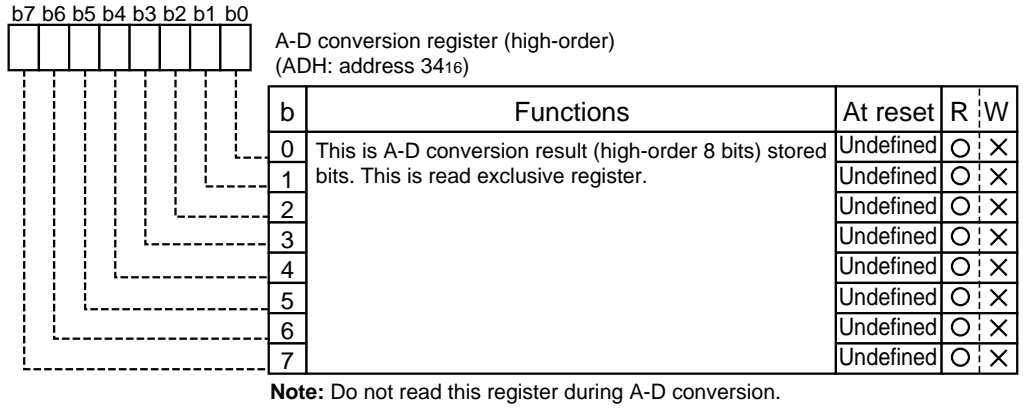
b7 b6 b5 b4 b3 b2 b1 b0

A-D conversion register (high-order)
(ADH: address $34_{16}$)

| b | Functions | At reset | R | W |
|---|---|---|---|---|
| 0 | This is A-D conversion result (high-order 8 bits) stored bits. This is read exclusive register. | Undefined | ○ | × |
| 1 | | Undefined | ○ | × |
| 2 | | Undefined | ○ | × |
| 3 | | Undefined | ○ | × |
| 4 | | Undefined | ○ | × |
| 5 | | Undefined | ○ | × |
| 6 | | Undefined | ○ | × |
| 7 | | Undefined | ○ | × |

**Note:** Do not read this register during A-D conversion.